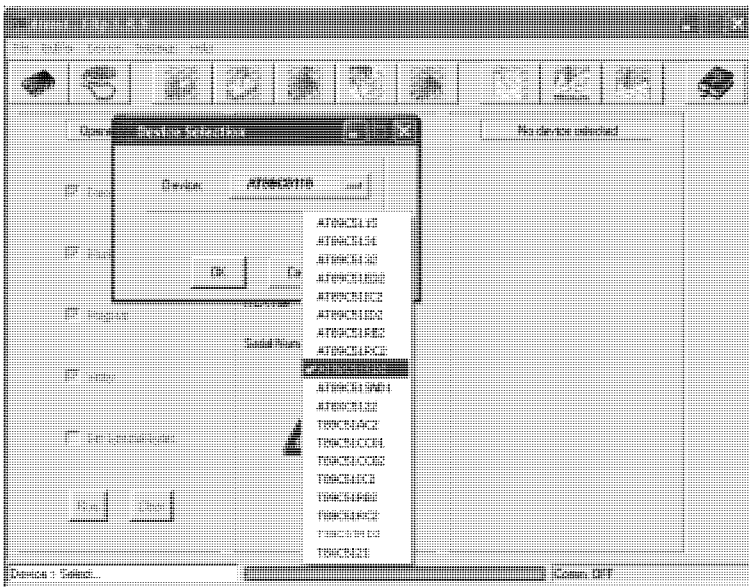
Device Selection

No device selected

Device: AT89C51RB

AT89C51ED2
AT89C51IC2
AT89C51ID2
AT89C51RB2
AT89C51RC2
AT89C51SND1
AT89C5122
T89C51AC2
T89C51CC01
T89C51CC02
T89C51IC2
T89C51RB2
T89C51RC2
T89C5121

Ok

Program

Serial Number

Device : Select...

Comm OFF